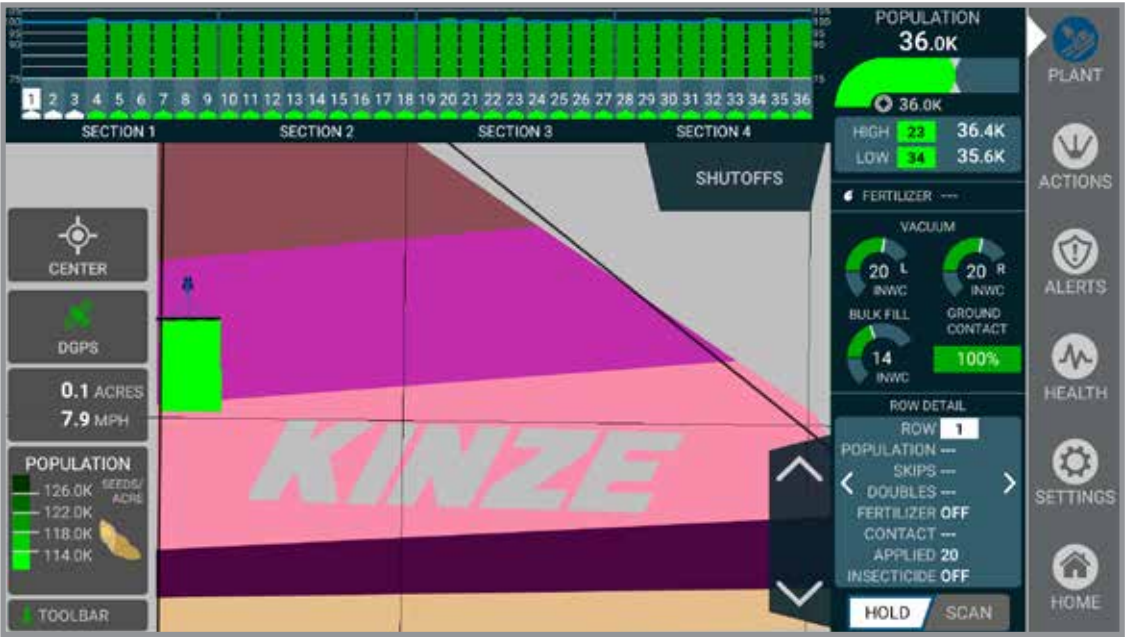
1 2 3 4 5 6 7 8 9 10 11 12 13 14 15 16 17 18 19 20 21 22 23 24 25 26 27 28 29 30 31 32 33 34 35 36

SECTION 1 SECTION 2 SECTION 3 SECTION 4

POPULATION
36.0K
36.0K

| HIGH | 23 | 36.4K |
|---|---|---|
| LOW | 34 | 35.6K |

PLANT

SHUTOFFS

FERTILIZER ---

ACTIONS

VACUUM
20 L INWC
20 R INWC

ALERTS

BULK FILL
14 INWC

GROUND CONTACT
100%

HEALTH

CENTER

DGPS

0.1 ACRES
7.9 MPH

KINZE

POPULATION
126.0K
122.0K
118.0K
114.0K
SEEDS/ ACRE

ROW DETAIL
ROW 1
POPULATION ---
SKIPS ---
DOUBLES ---
FERTILIZER OFF
CONTACT ---
APPLIED 20
INSECTICIDE OFF

SETTINGS

HOME

TOOLBAR

HOLD SCAN